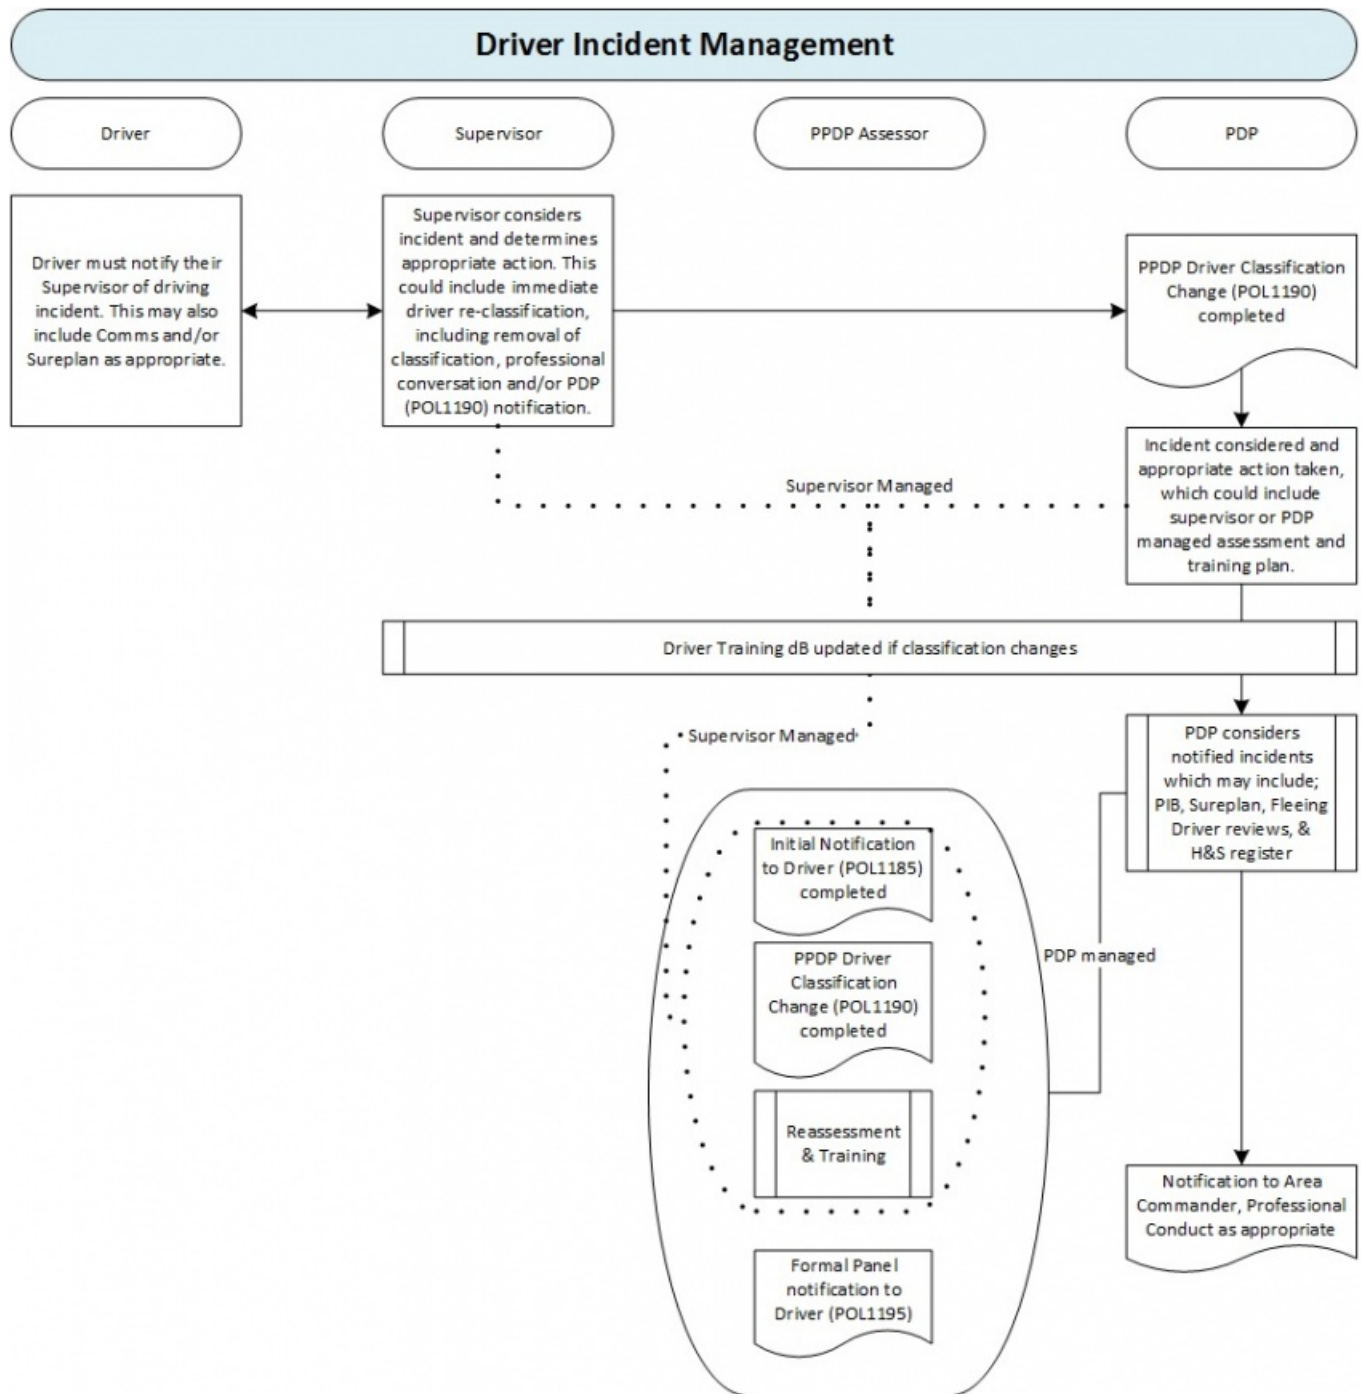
Driver Incident Management

Driver

Supervisor

PPDP Assessor

PDP

Driver must notify their Supervisor of driving incident. This may also include Comms and/or Sureplan as appropriate.

Supervisor considers incident and determines appropriate action. This could include immediate driver re-classification, including removal of classification, professional conversation and/or PDP (POL1190) notification.

PPDP Driver Classification Change (POL1190) completed

Incident considered and appropriate action taken, which could include supervisor or PDP managed assessment and training plan.

Supervisor Managed

Driver Training dB updated if classification changes

Supervisor Managed

PDP considers notified incidents which may include; PIB, Sureplan, Fleeing Driver reviews, & H&S register

Initial Notification to Driver (POL1185) completed

PPDP Driver Classification Change (POL1190) completed

PDP managed

Reassessment & Training

Notification to Area Commander, Professional Conduct as appropriate

Formal Panel notification to Driver (POL1195)